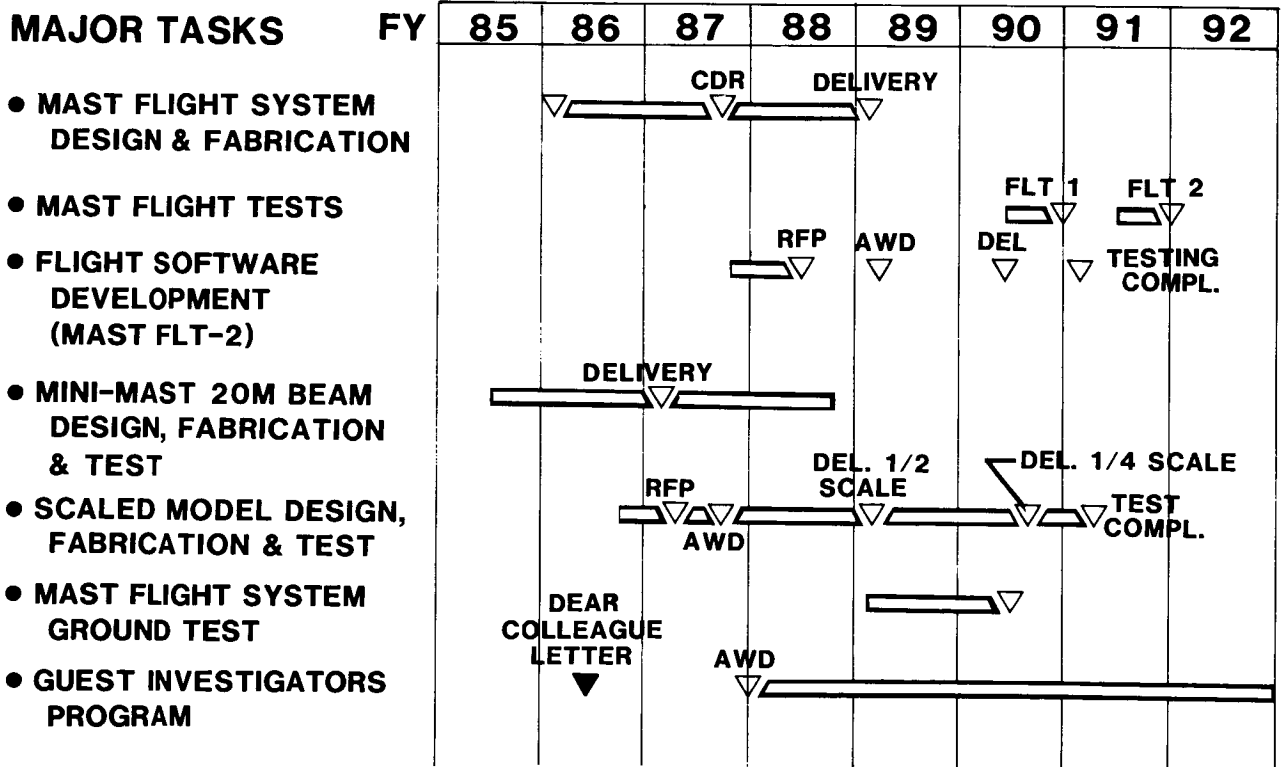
MAJOR TASKS FY 85 86 87 88 89 90 91 92

• MAST FLIGHT SYSTEM DESIGN & FABRICATION
CDR
DELIVERY

• MAST FLIGHT TESTS
FLT 1
FLT 2

• FLIGHT SOFTWARE DEVELOPMENT (MAST FLT-2)
RFP
AWD
DEL
TESTING COMPL.

• MINI-MAST 20M BEAM DESIGN, FABRICATION & TEST
DELIVERY

• SCALED MODEL DESIGN, FABRICATION & TEST
RFP
AWD
DEL. 1/2 SCALE
DEL. 1/4 SCALE
TEST COMPL.

• MAST FLIGHT SYSTEM GROUND TEST

• GUEST INVESTIGATORS PROGRAM
DEAR COLLEAGUE LETTER
AWD